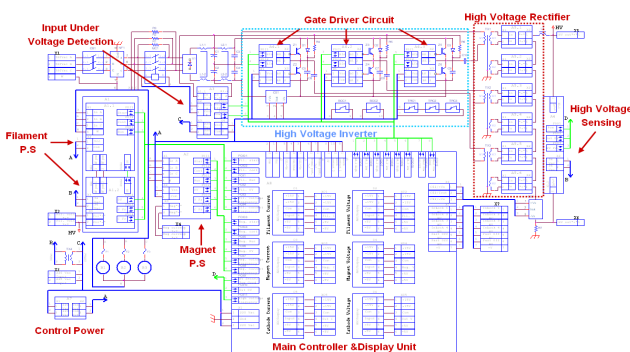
Gate Driver Circuit

High Voltage Rectifier

Input Under Voltage Detection

High Voltage Sensing

Filament P.S

High Voltage Inverter

Magnet P.S

Control Power

Main Controller &Display Unit

Filament Current

Filament Voltage

Magnet Current

Magnet Voltage

Cathode Current

Cathode Voltage